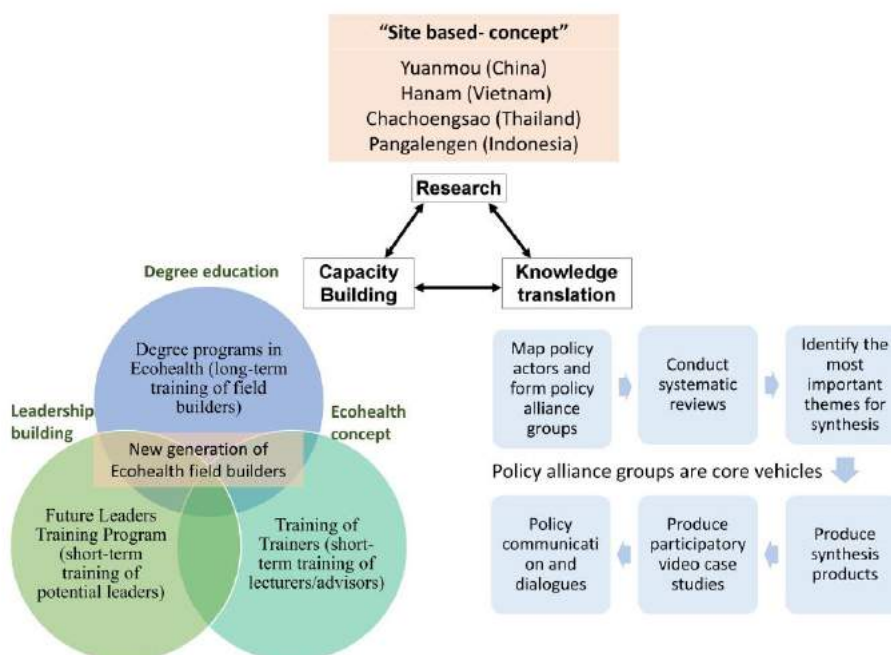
"Site based- concept"

Yuanmou (China)
Hanam (Vietnam)
Chachoengsao (Thailand)
Pangalengen (Indonesia)

Research

Capacity Building

Knowledge translation

Degree education

Degree programs in Ecohealth (long-term training of field builders)

Leadership building

Ecohealth concept

New generation of Ecohealth field builders

Future Leaders Training Program (short-term training of potential leaders)

Training of Trainers (short-term training of lecturers/advisors)

Map policy actors and form policy alliance groups

Conduct systematic reviews

Identify the most important themes for synthesis

Policy alliance groups are core vehicles

Produce synthesis products

Produce participatory video case studies

Policy communicati on and dialogues